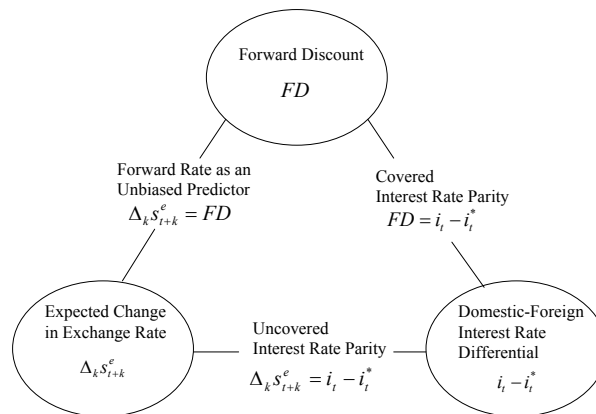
Forward Discount

$FD$

Forward Rate as an Unbiased Predictor

$\Delta_k s_{t+k}^e = FD$

Covered Interest Rate Parity

$FD = i_t - i_t^*$

Expected Change in Exchange Rate

$\Delta_k s_{t+k}^e$

Uncovered Interest Rate Parity

$\Delta_k s_{t+k}^e = i_t - i_t^*$

Domestic-Foreign Interest Rate Differential

$i_t - i_t^*$